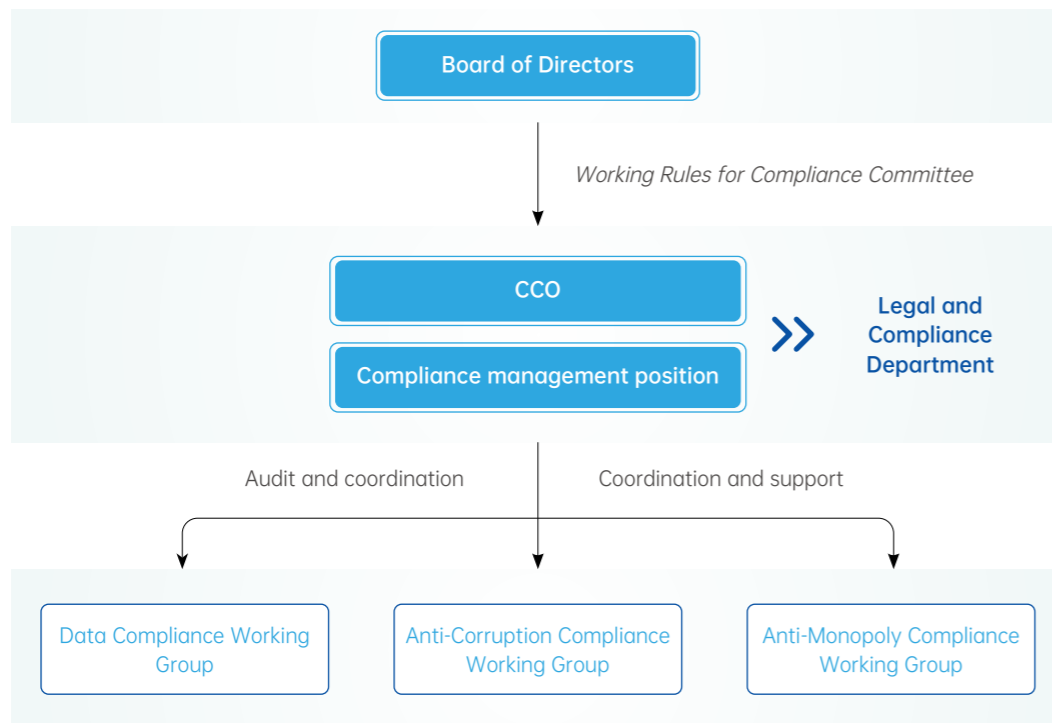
Board of Directors

Working Rules for Compliance Committee

CCO

Compliance management position

Legal and Compliance Department

Audit and coordination

Coordination and support

Data Compliance Working Group

Anti-Corruption Compliance Working Group

Anti-Monopoly Compliance Working Group